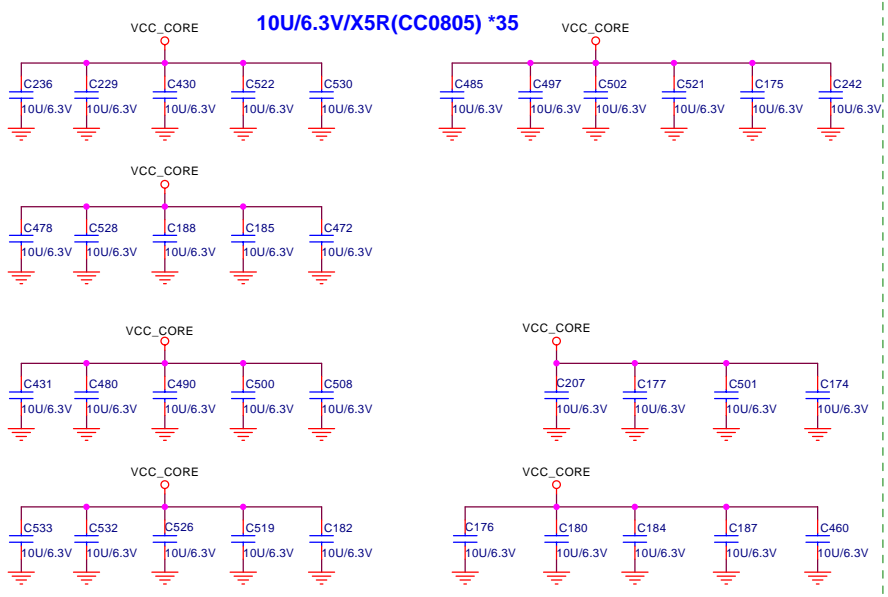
10U/6.3V/X5R(CC0805) *35

VCC_CORE

C236 10U/6.3V
C229 10U/6.3V
C430 10U/6.3V
C522 10U/6.3V
C530 10U/6.3V

VCC_CORE

C485 10U/6.3V
C497 10U/6.3V
C502 10U/6.3V
C521 10U/6.3V
C175 10U/6.3V
C242 10U/6.3V

VCC_CORE

C478 10U/6.3V
C528 10U/6.3V
C188 10U/6.3V
C185 10U/6.3V
C472 10U/6.3V

VCC_CORE

C431 10U/6.3V
C480 10U/6.3V
C490 10U/6.3V
C500 10U/6.3V
C508 10U/6.3V

VCC_CORE

C207 10U/6.3V
C177 10U/6.3V
C501 10U/6.3V
C174 10U/6.3V

VCC_CORE

C533 10U/6.3V
C532 10U/6.3V
C526 10U/6.3V
C519 10U/6.3V
C182 10U/6.3V

VCC_CORE

C176 10U/6.3V
C180 10U/6.3V
C184 10U/6.3V
C187 10U/6.3V
C460 10U/6.3V